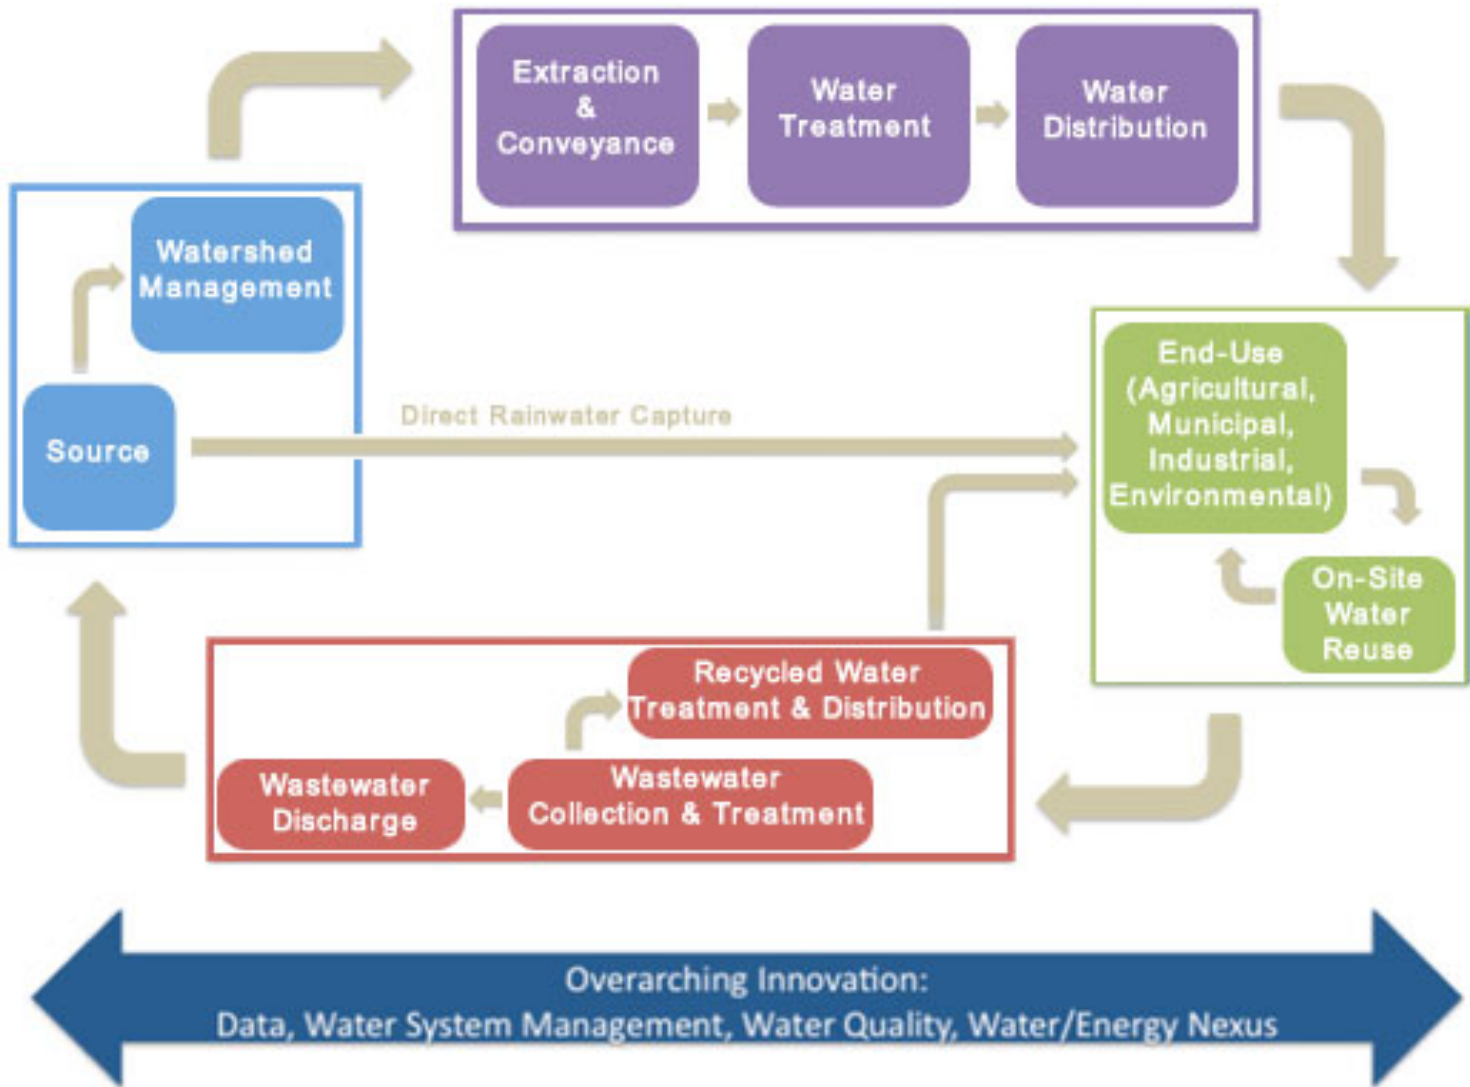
Extraction & Conveyance

Water Treatment

Water Distribution

Watershed Management

Source

Direct Rainwater Capture

End-Use (Agricultural, Municipal, Industrial, Environmental)

On-Site Water Reuse

Recycled Water Treatment & Distribution

Wastewater Discharge

Wastewater Collection & Treatment

Overarching Innovation:
Data, Water System Management, Water Quality, Water/Energy Nexus